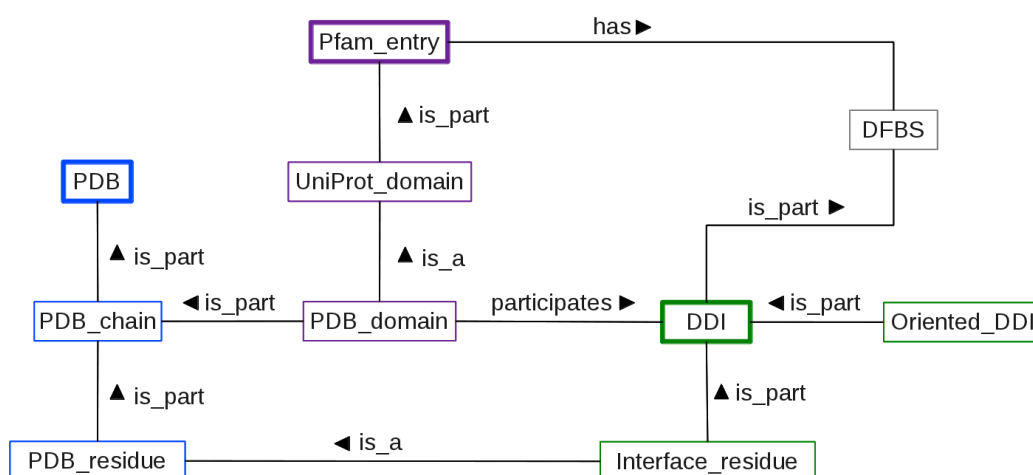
Pfam_entry
has ►
▲ is_part
DFBS
PDB
UniProt_domain
is_part ►
▲ is_part
▲ is_a
◄ is_part
participates ►
◄ is_part
PDB_chain
PDB_domain
DDI
Oriented_DDI
▲ is_part
▲ is_part
◄ is_a
PDB_residue
Interface_residue